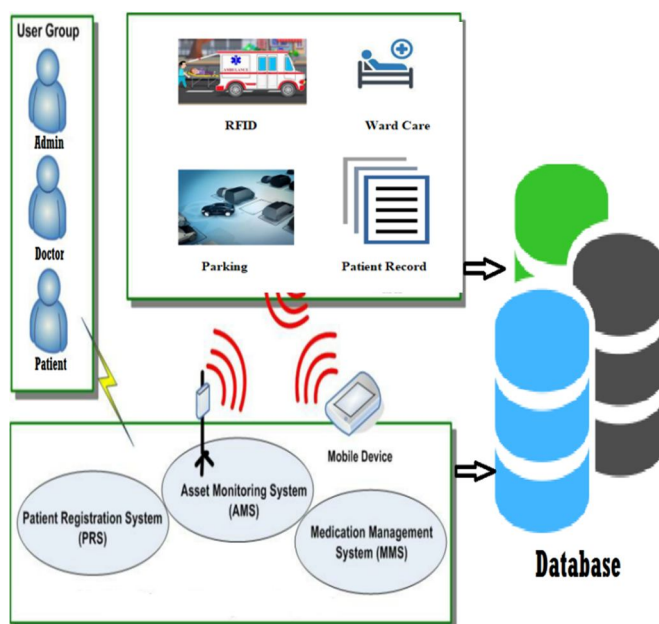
User Group

Admin

Doctor

Patient

AMBULANCE

RFID

Ward Care

Parking

Patient Record

Mobile Device

Asset Monitoring System (AMS)

Patient Registration System (PRS)

Medication Management System (MMS)

Database